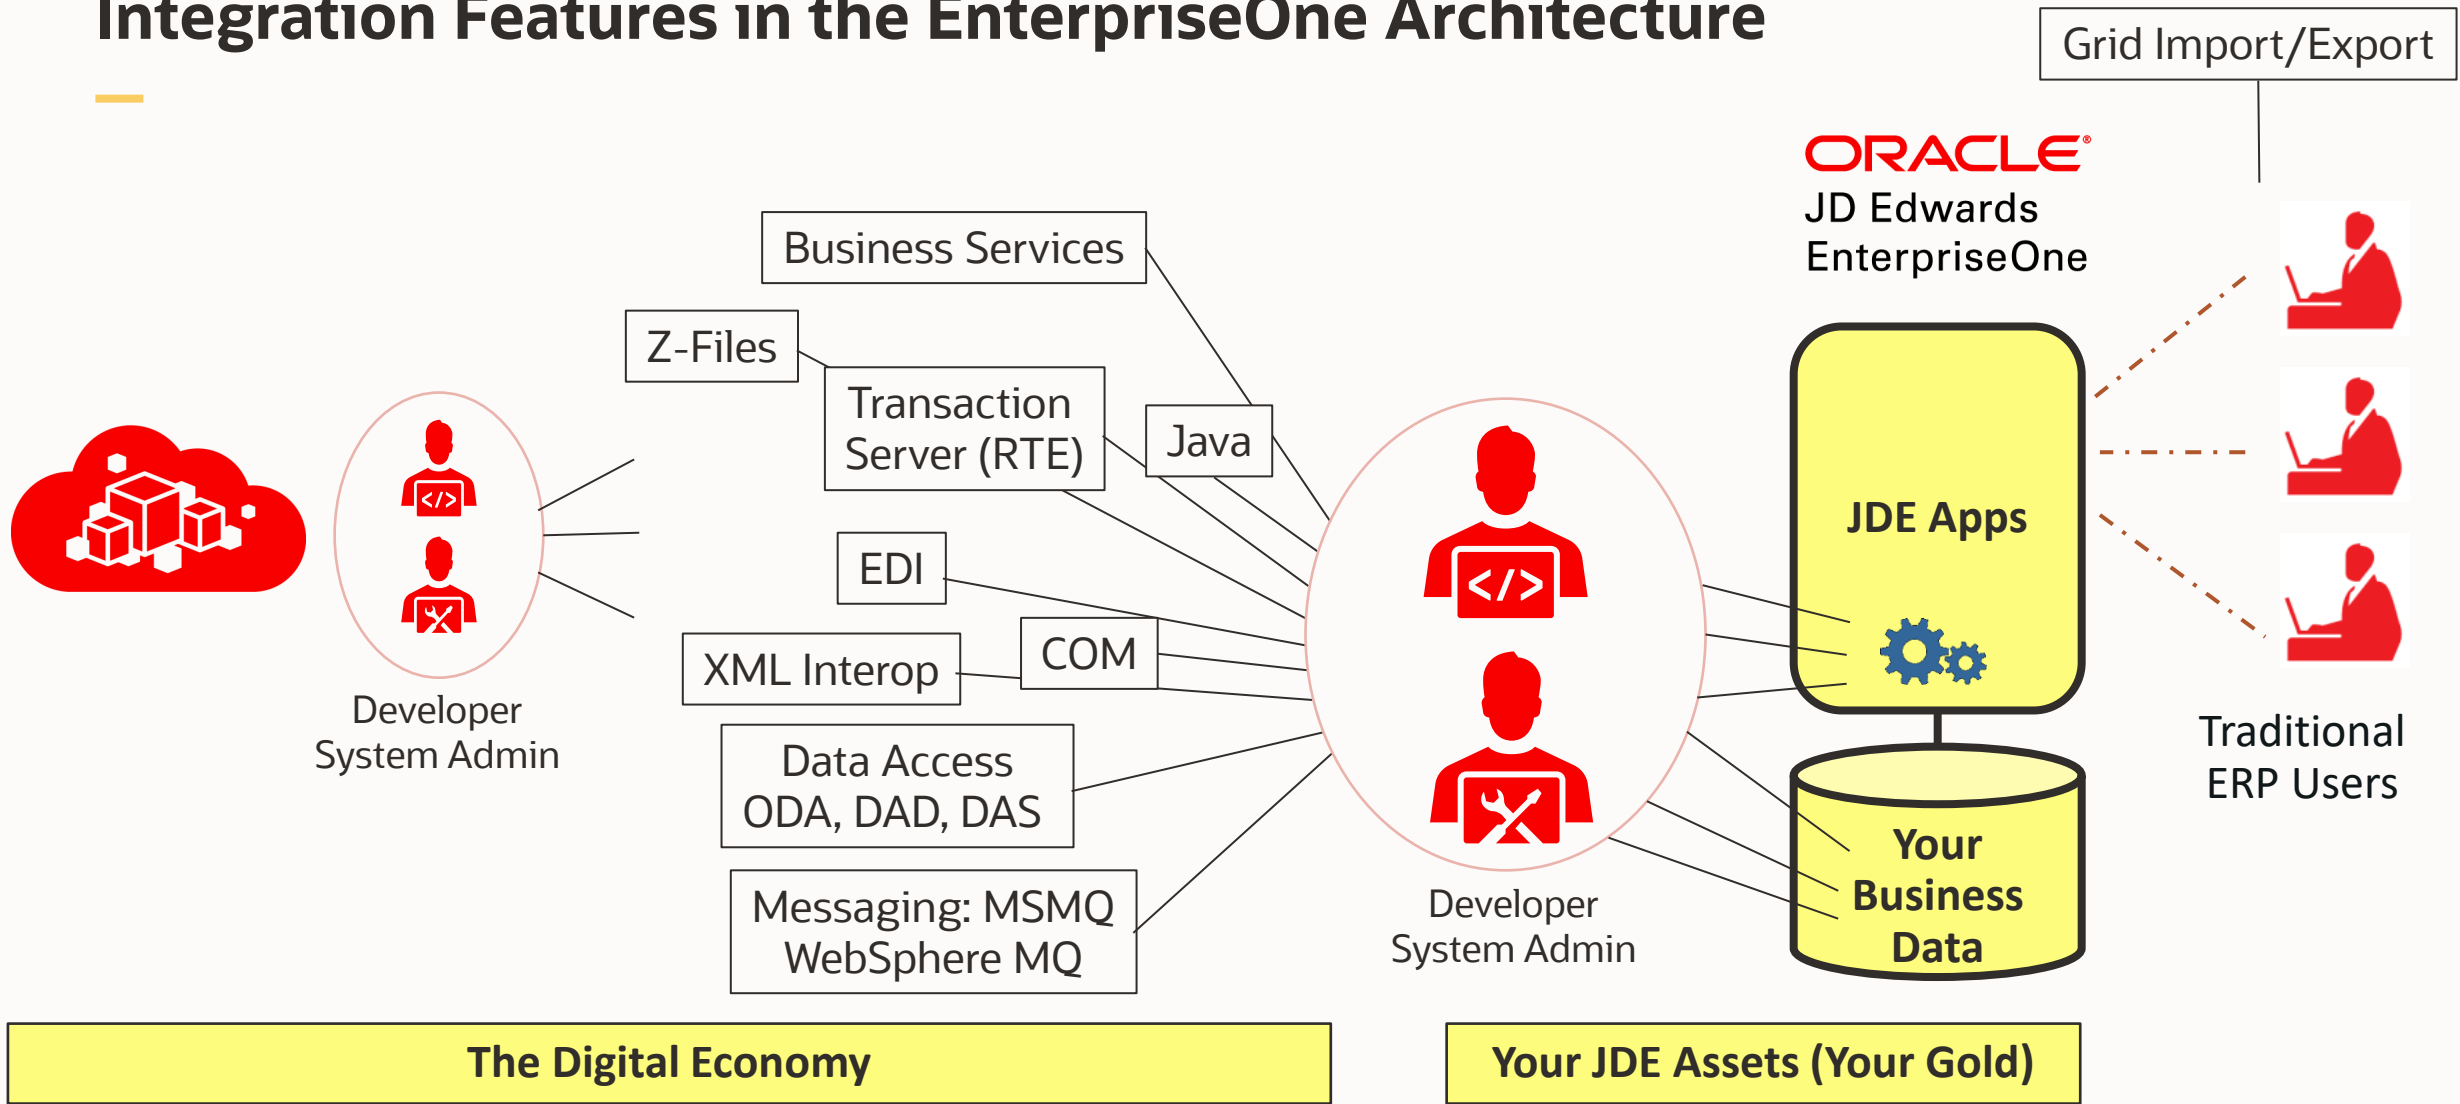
Integration Features in the EnterpriseOne Architecture

Grid Import/Export

ORACLE
JD Edwards
EnterpriseOne

Business Services

Z-Files

Transaction Server (RTE)

Java

EDI

COM

XML Interop

Data Access ODA, DAD, DAS

Messaging: MSMQ WebSphere MQ

Developer
System Admin

JDE Apps

Your Business Data

Developer
System Admin

Traditional ERP Users

The Digital Economy

Your JDE Assets (Your Gold)